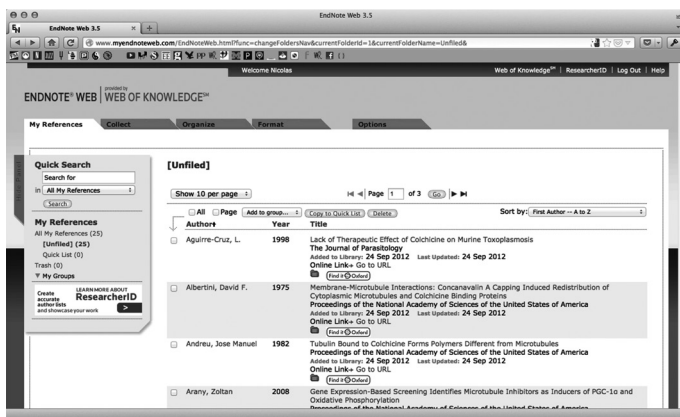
EndNote Web 3.5

EndNote Web 3.5

www.myendnoteweb.com/EndNoteWeb.html?func=changeFoldersNav&currentFolderId=1&currentFolderName=Unfiled&

Welcome Nicolas

Web of Knowledge℠ | ResearcherID | Log Out | Help

ENDNOTE® WEB | powered by WEB OF KNOWLEDGE℠

My References | Collect | Organize | Format | Options

Quick Search

Search for

in All My References

Search

My References

All My References (25)

[Unfiled] (25)

Quick List (0)

Trash (0)

▼ My Groups

LEARN MORE ABOUT ResearcherID

Create accurate author lists and showcase your work

[Unfiled]

Show 10 per page

Page 1 of 3 Go

All | Page | Add to group... | Copy to Quick List | Delete

Sort by: First Author -- A to Z

| | Author | Year | Title |
|---|---|---|---|
| | Aguirre-Cruz, L. | 1998 | Lack of Therapeutic Effect of Colchicine on Murine Toxoplasmosis<br>The Journal of Parasitology<br>Added to Library: 24 Sep 2012 Last Updated: 24 Sep 2012<br>Online Link+ Go to URL<br>Find it @ Oxford |
| | Albertini, David F. | 1975 | Membrane-Microtubule Interactions: Concanavalin A Capping Induced Redistribution of Cytoplasmic Microtubules and Colchicine Binding Proteins<br>Proceedings of the National Academy of Sciences of the United States of America<br>Added to Library: 24 Sep 2012 Last Updated: 24 Sep 2012<br>Online Link+ Go to URL<br>Find it @ Oxford |
| | Andreu, Jose Manuel | 1982 | Tubulin Bound to Colchicine Forms Polymers Different from Microtubules<br>Proceedings of the National Academy of Sciences of the United States of America<br>Added to Library: 24 Sep 2012 Last Updated: 24 Sep 2012<br>Online Link+ Go to URL<br>Find it @ Oxford |
| | Arany, Zoltan | 2008 | Gene Expression-Based Screening Identifies Microtubule Inhibitors as Inducers of PGC-1α and Oxidative Phosphorylation<br>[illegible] |